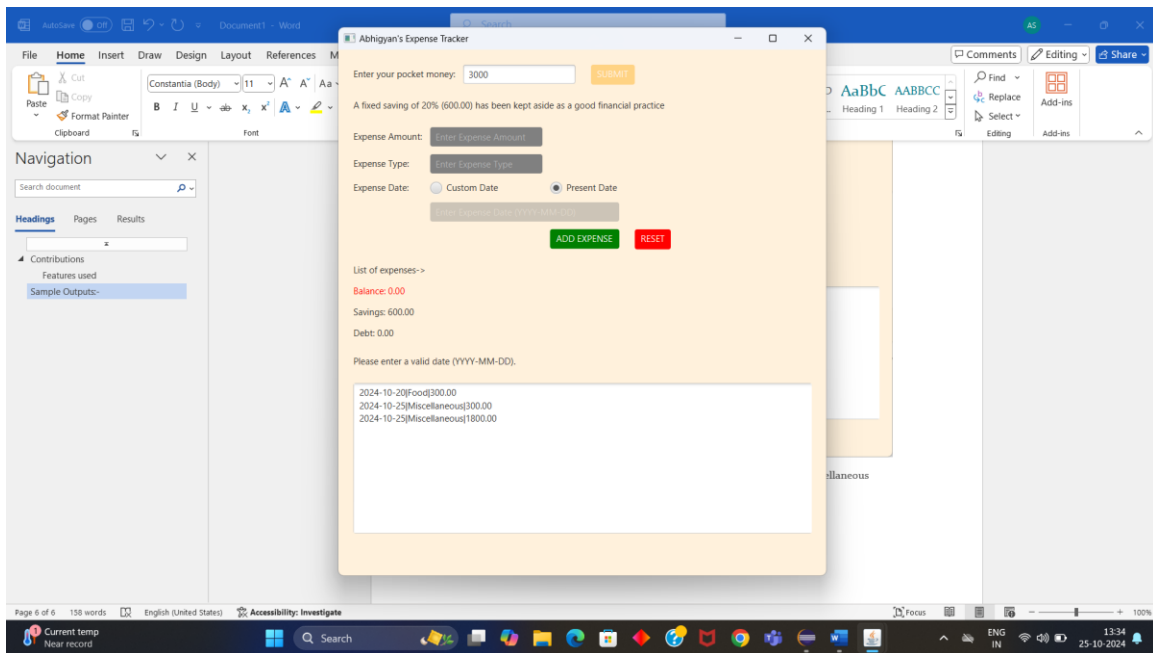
AutoSave Off Document1 - Word Search AS

File Home Insert Draw Design Layout References M

Cut Copy Paste Format Painter Clipboard Constantia (Body) 11 Font

AaBbC AABBCC Heading 1 Heading 2

Find Replace Select Editing Add-ins Add-ins

Comments Editing Share

Navigation

Search document

Headings Pages Results

Contributions
Features used
Sample Outputs:-

Abhigyan's Expense Tracker

Enter your pocket money: 3000 SUBMIT

A fixed saving of 20% (600.00) has been kept aside as a good financial practice

Expense Amount: Enter Expense Amount

Expense Type: Enter Expense Type

Expense Date: Custom Date Present Date

Enter Expense Date (YYYY-MM-DD)

ADD EXPENSE RESET

List of expenses->

Balance: 0.00

Savings: 600.00

Debt: 0.00

Please enter a valid date (YYYY-MM-DD).

2024-10-20|Food|300.00
2024-10-25|Miscellaneous|300.00
2024-10-25|Miscellaneous|1800.00

ellaneous

Page 6 of 6 158 words English (United States) Accessibility: Investigate Focus 100%

Current temp Near record Search ENG IN 13:34 25-10-2024